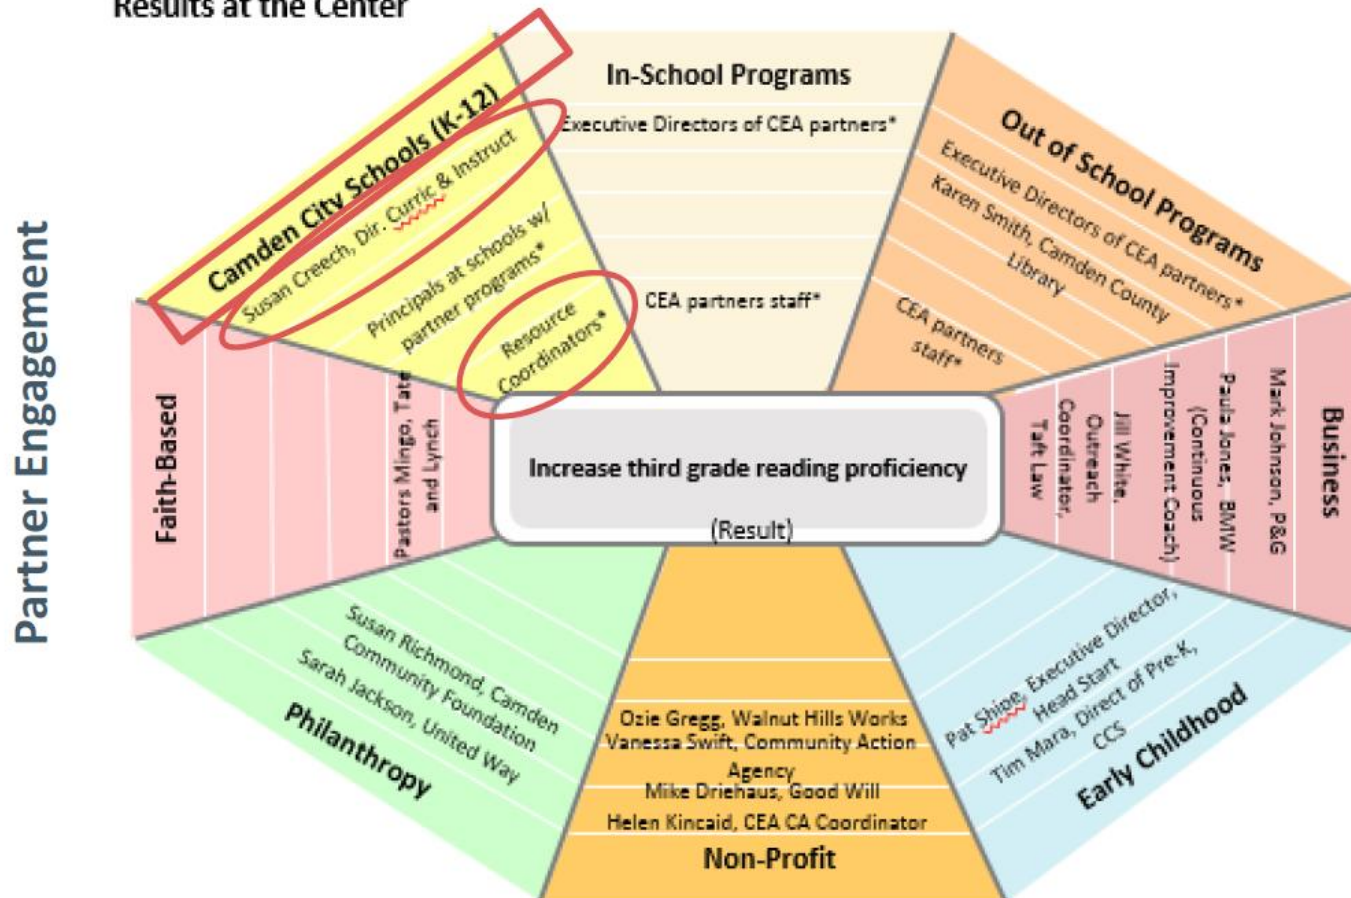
Results at the Center

Partner Engagement

Camden City Schools (K-12)
Susan Creech, Dir. Curric & Instruct
Principals at schools w/ partner programs*
Resource Coordinators*

In-School Programs
Executive Directors of CEA partners*
CEA partners staff*

Out of School Programs
Executive Directors of CEA partners*
Karen Smith, Camden County Library
CEA partners staff*

Faith-Based
Pastors Mingo, Tate and Lynch

Increase third grade reading proficiency
(Result)

Business
Mark Johnson, P&G
Paula Jones, BMW (Continuous Improvement Coach)
Jill White, Outreach Coordinator, Taft Law

Philanthropy
Susan Richmond, Camden Community Foundation
Sarah Jackson, United Way

Non-Profit
Ozie Gregg, Walnut Hills Works
Vanessa Swift, Community Action Agency
Mike Driehaus, Good Will
Helen Kincaid, CEA CA Coordinator

Early Childhood
Pat Shipe, Executive Director, Head Start
Tim Mara, Direct of Pre-K, CCS